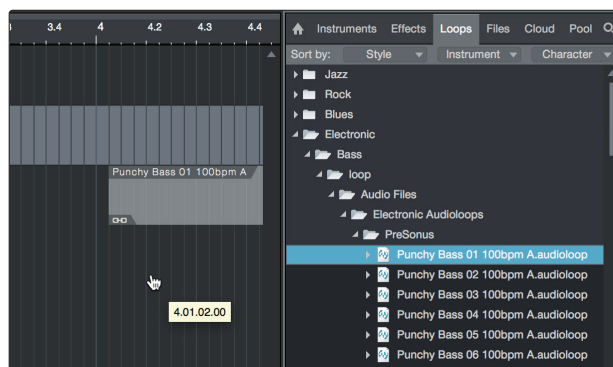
3.4
4
4.2
4.3
4.4

Punchy Bass 01 100bpm A

4.01.02.00

Instruments Effects Loops Files Cloud Pool

Sort by: Style Instrument Character

Jazz
Rock
Blues
Electronic
Bass
loop
Audio Files
Electronic Audioloops
PreSonus
Punchy Bass 01 100bpm A.audioloop
Punchy Bass 02 100bpm A.audioloop
Punchy Bass 03 100bpm A.audioloop
Punchy Bass 04 100bpm A.audioloop
Punchy Bass 05 100bpm A.audioloop
Punchy Bass 06 100bpm A.audioloop